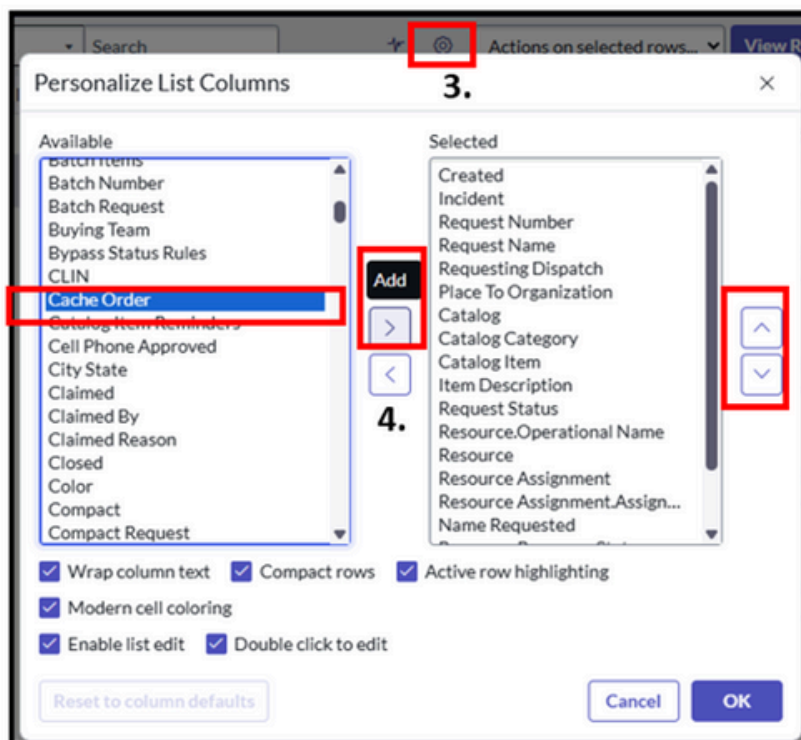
Search

Actions on selected rows...

View R

3.

Personalize List Columns

×

Available

Batch Items
Batch Number
Batch Request
Buying Team
Bypass Status Rules
CLIN
Cache Order
Catalog Item Reminders
Cell Phone Approved
City State
Claimed
Claimed By
Claimed Reason
Closed
Color
Compact
Compact Request

Add

4.

Selected

Created
Incident
Request Number
Request Name
Requesting Dispatch
Place To Organization
Catalog
Catalog Category
Catalog Item
Item Description
Request Status
Resource.Operational Name
Resource
Resource Assignment
Resource Assignment.Assign...
Name Requested

Wrap column text
Compact rows
Active row highlighting
Modern cell coloring
Enable list edit
Double click to edit

Reset to column defaults

Cancel

OK